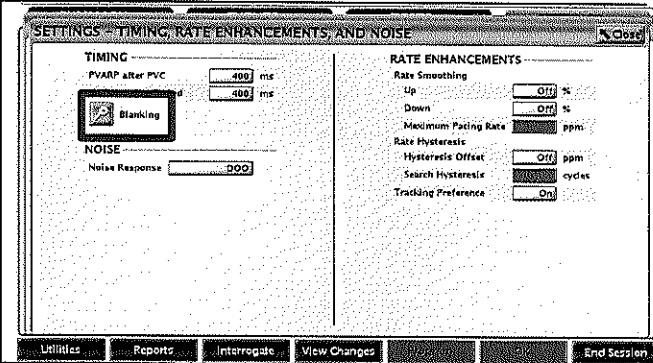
SETTINGS - TIMING, RATE ENHANCEMENTS, AND NOISE

Close

TIMING

PVARP after PVC 400 ms

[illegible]d 400 ms

Blanking

NOISE

Noise Response DOO

RATE ENHANCEMENTS

Rate Smoothing

Up Off %

Down Off %

Maximum Pacing Rate ppm

Rate Hysteresis

Hysteresis Offset Off ppm

Search Hysteresis cycles

Tracking Preference On

Utilities

Reports

Interrogate

View Changes

End Session